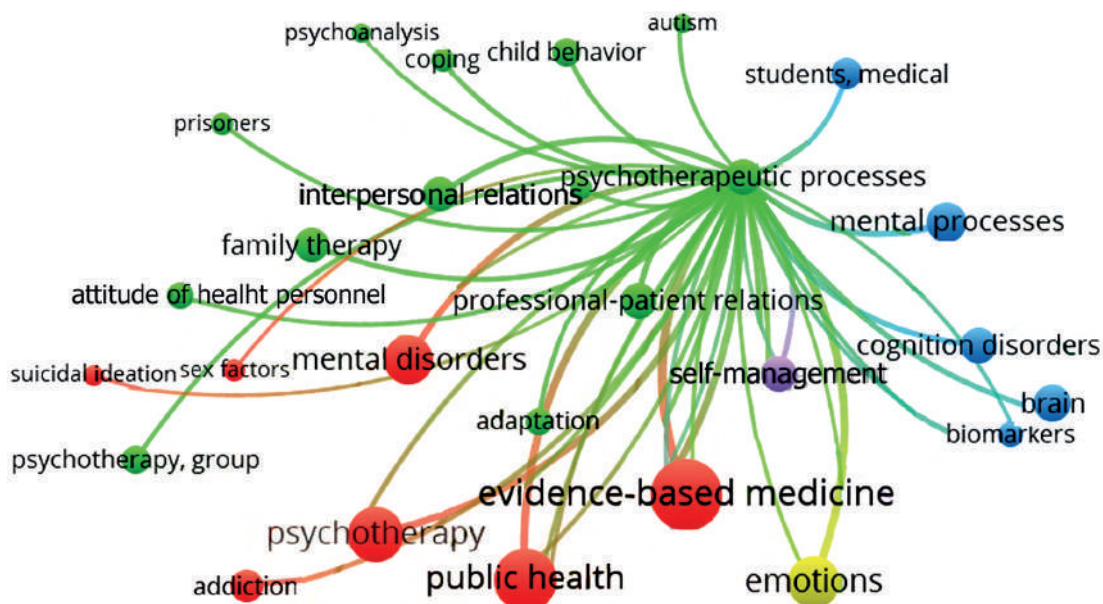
psychoanalysis
autism
coping
child behavior
students, medical
prisoners
psychotherapeutic processes
interpersonal relations
mental processes
family therapy
attitude of healht personnel
professional-patient relations
cognition disorders
mental disorders
suicidal ideation
sex factors
self-management
brain
adaptation
biomarkers
psychotherapy, group
evidence-based medicine
psychotherapy
addiction
public health
emotions